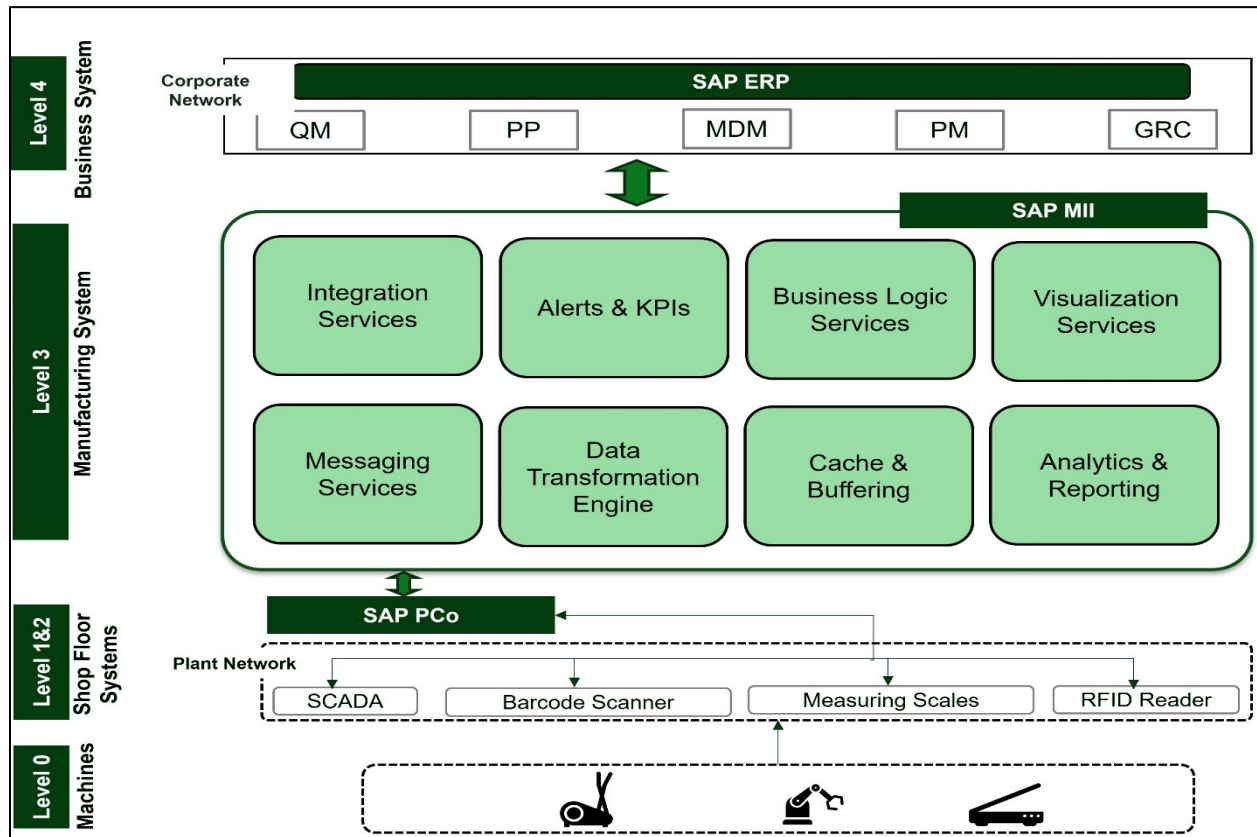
Level 4
Business System

Corporate Network

SAP ERP

QM

PP

MDM

PM

GRC

Level 3
Manufacturing System

SAP MII

Integration Services

Alerts & KPIs

Business Logic Services

Visualization Services

Messaging Services

Data Transformation Engine

Cache & Buffering

Analytics & Reporting

Level 1&2
Shop Floor Systems

SAP PCo

Plant Network

SCADA

Barcode Scanner

Measuring Scales

RFID Reader

Level 0
Machines